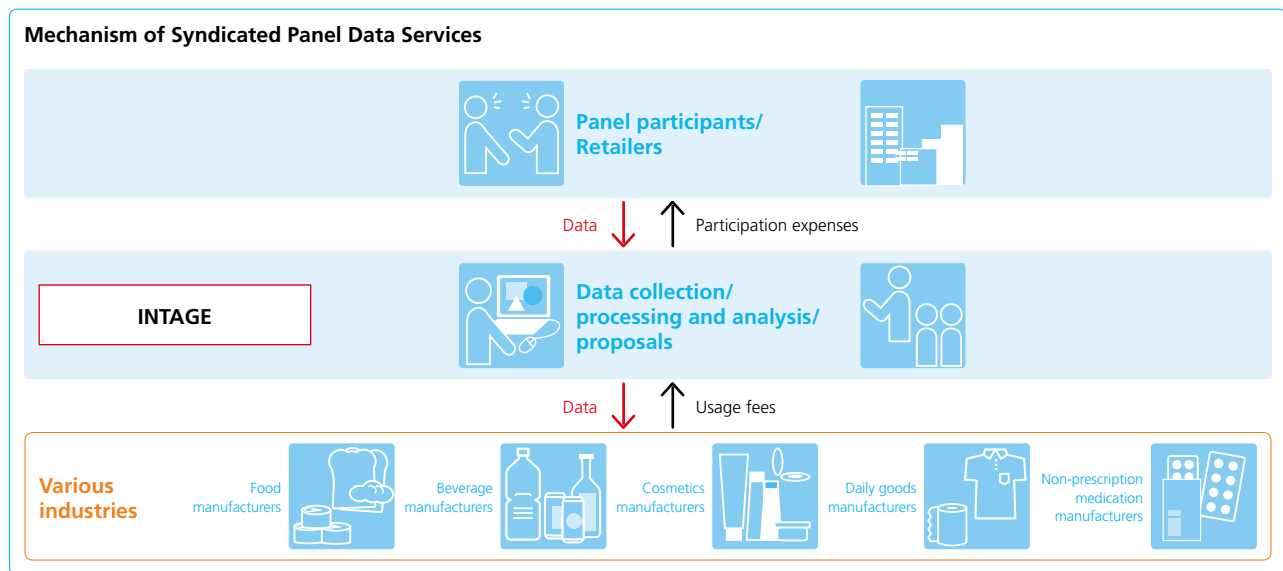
Mechanism of Syndicated Panel Data Services

Panel participants/ Retailers

Data

Participation expenses

INTAGE

Data collection/ processing and analysis/ proposals

Data

Usage fees

Various industries

Food manufacturers

Beverage manufacturers

Cosmetics manufacturers

Daily goods manufacturers

Non-prescription medication manufacturers